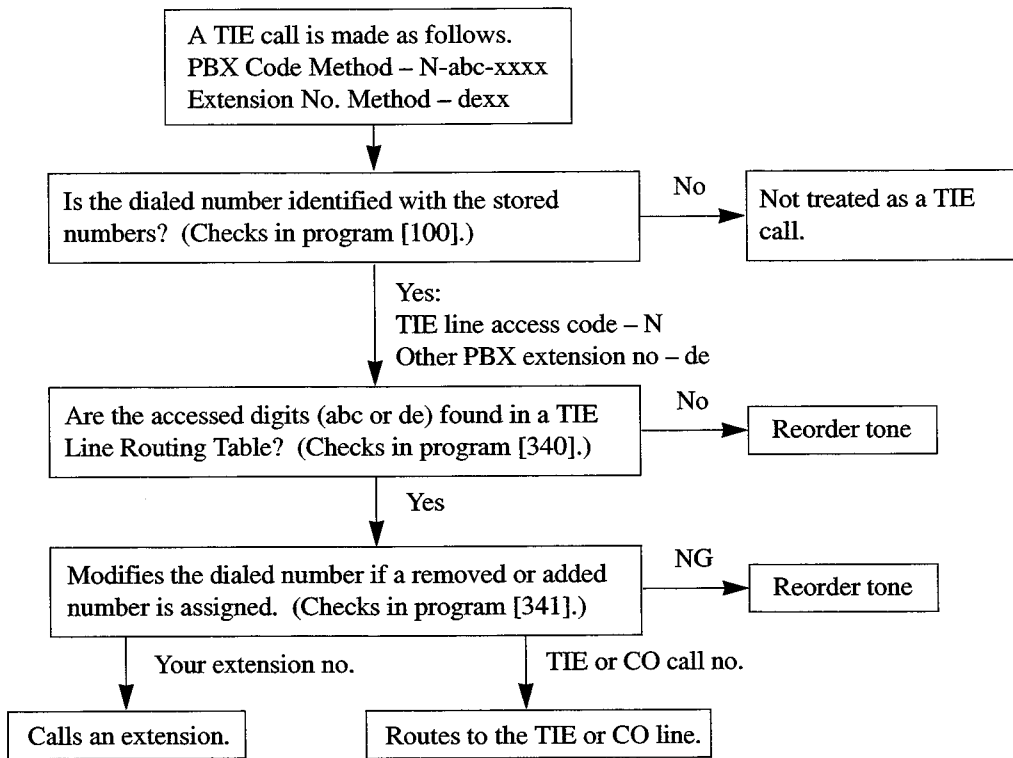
A TIE call is made as follows.
PBX Code Method – N-abc-xxxx
Extension No. Method – dexx

Is the dialed number identified with the stored numbers? (Checks in program [100].)

No

Not treated as a TIE call.

Yes:
TIE line access code – N
Other PBX extension no – de

Are the accessed digits (abc or de) found in a TIE Line Routing Table? (Checks in program [340].)

No

Reorder tone

Yes

Modifies the dialed number if a removed or added number is assigned. (Checks in program [341].)

NG

Reorder tone

Your extension no.

TIE or CO call no.

Calls an extension.

Routes to the TIE or CO line.